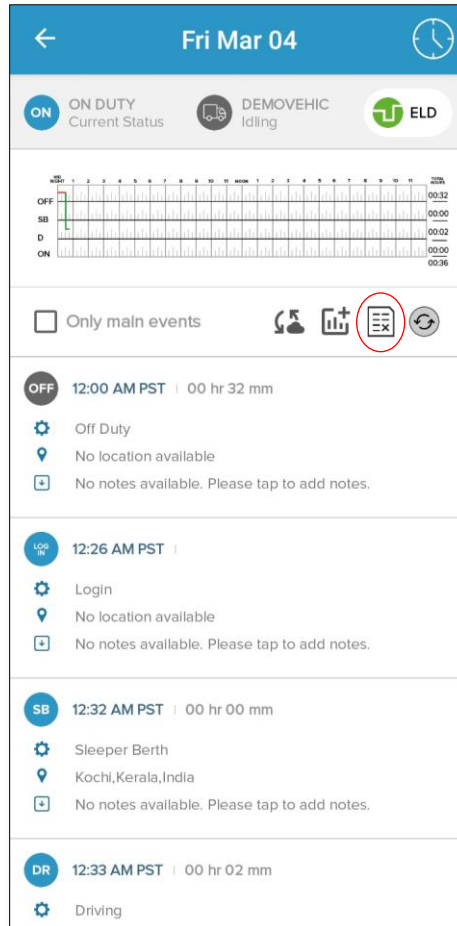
Fri Mar 04

ON ON DUTY Current Status
DEMOVEHIC Idling
ELD

MID NIGHT 1 2 3 4 5 6 7 8 9 10 11 NOON 1 2 3 4 5 6 7 8 9 10 11 TOTAL HOURS
OFF 00:32
SB 00:00
D 00:02
ON 00:00
00:36

Only main events

OFF 12:00 AM PST | 00 hr 32 mm
Off Duty
No location available
No notes available. Please tap to add notes.

LOG IN 12:26 AM PST |
Login
No location available
No notes available. Please tap to add notes.

SB 12:32 AM PST | 00 hr 00 mm
Sleeper Berth
Kochi,Kerala,India
No notes available. Please tap to add notes.

DR 12:33 AM PST | 00 hr 02 mm
Driving